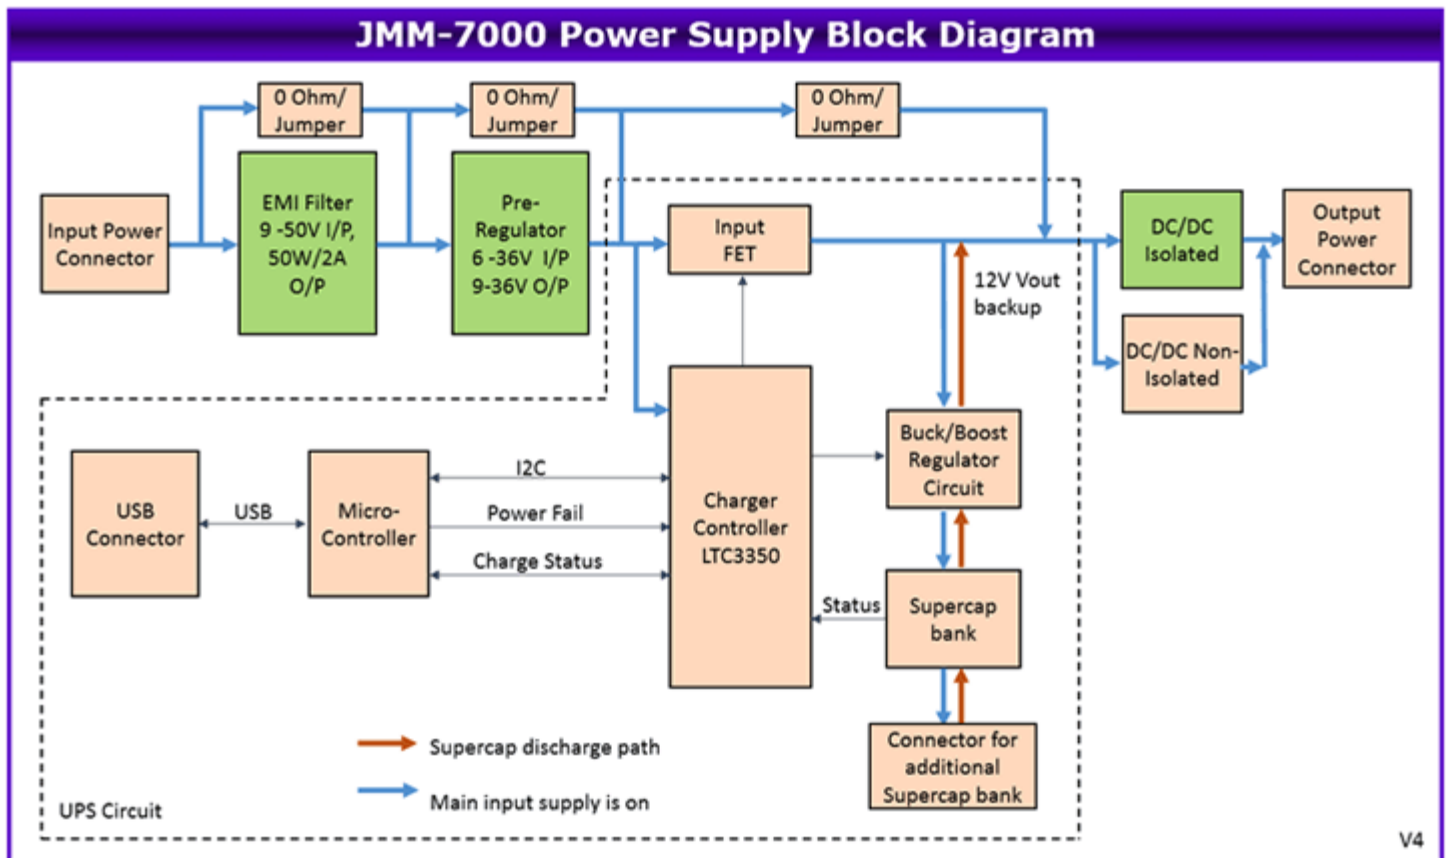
JMM-7000 Power Supply Block Diagram

0 Ohm/ Jumper

0 Ohm/ Jumper

0 Ohm/ Jumper

Input Power Connector

EMI Filter 9 -50V I/P, 50W/2A O/P

Pre-Regulator 6 -36V I/P 9-36V O/P

Input FET

12V Vout backup

DC/DC Isolated

Output Power Connector

DC/DC Non-Isolated

Buck/Boost Regulator Circuit

USB Connector

USB

Micro-Controller

I2C

Power Fail

Charge Status

Charger Controller LTC3350

Status

Supercap bank

Connector for additional Supercap bank

Supercap discharge path

Main input supply is on

UPS Circuit

V4